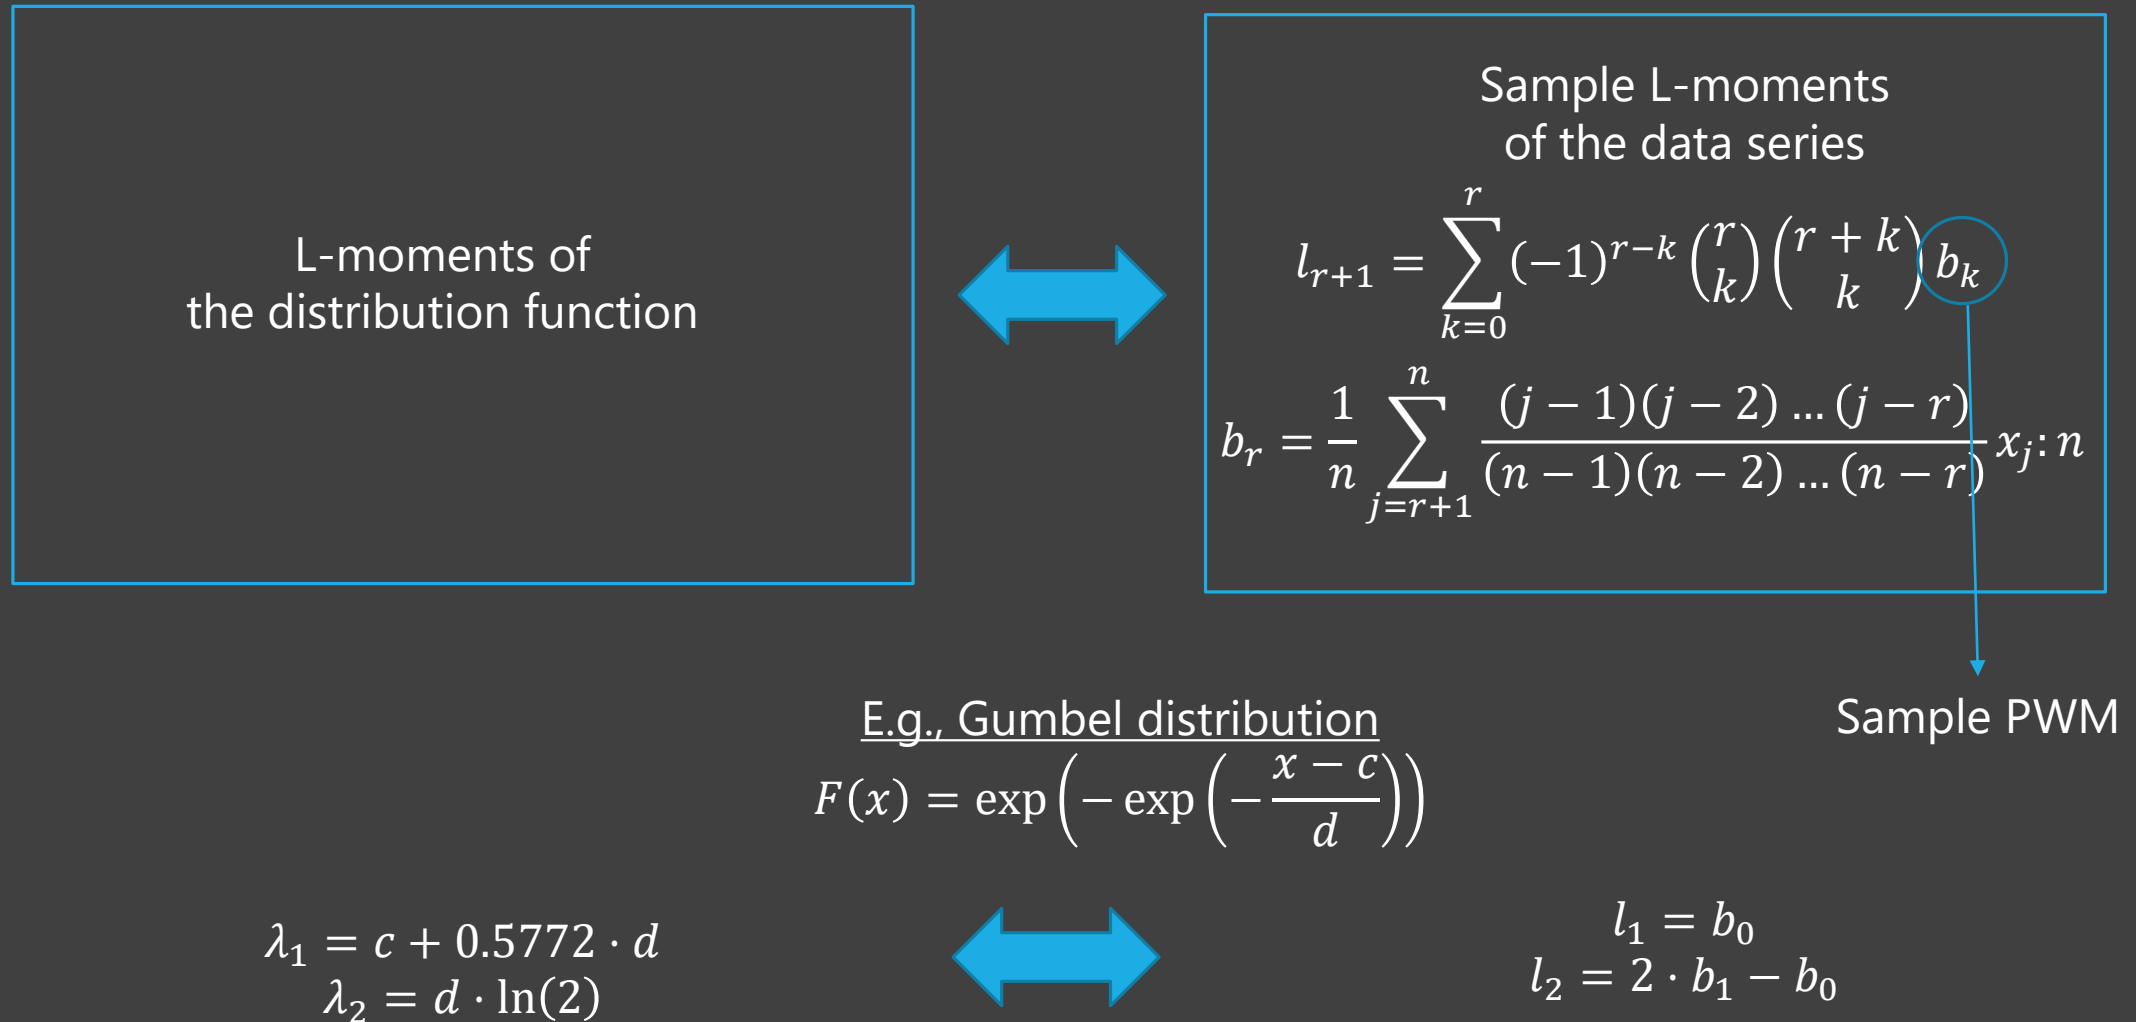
L-moments of the distribution function

Sample L-moments of the data series

$l_{r+1} = \sum_{k=0}^{r} (-1)^{r-k} \binom{r}{k} \binom{r+k}{k} b_k$

$b_r = \frac{1}{n} \sum_{j=r+1}^{n} \frac{(j-1)(j-2)\dots(j-r)}{(n-1)(n-2)\dots(n-r)} x_j:n$

Sample PWM

E.g., Gumbel distribution

$F(x) = \exp\left(-\exp\left(-\frac{x-c}{d}\right)\right)$

$\lambda_1 = c + 0.5772 \cdot d$
$\lambda_2 = d \cdot \ln(2)$

$l_1 = b_0$
$l_2 = 2 \cdot b_1 - b_0$